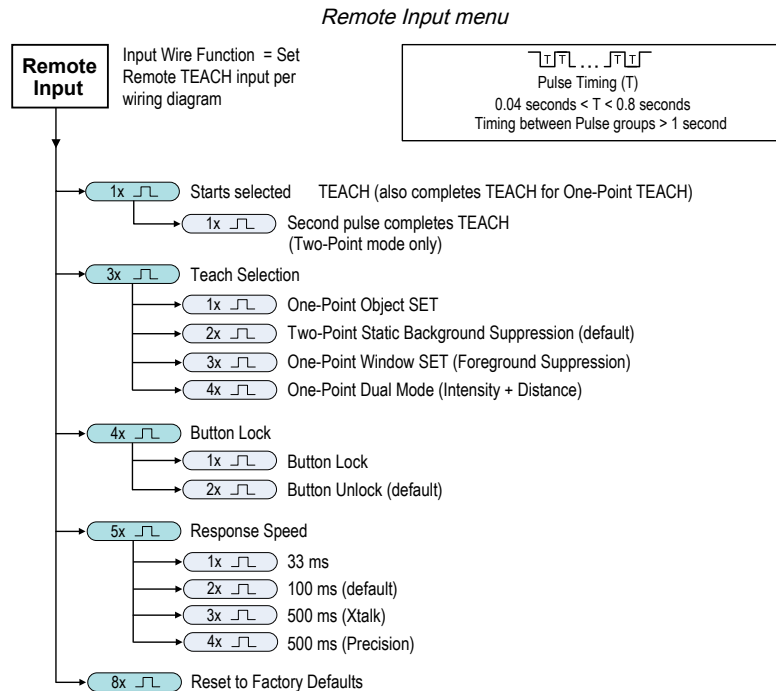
Remote Input menu

Remote Input

Input Wire Function = Set Remote TEACH input per wiring diagram

T T ... T T
Pulse Timing (T)
0.04 seconds < T < 0.8 seconds
Timing between Pulse groups > 1 second

1x Starts selected TEACH (also completes TEACH for One-Point TEACH)

1x Second pulse completes TEACH (Two-Point mode only)

3x Teach Selection

1x One-Point Object SET

2x Two-Point Static Background Suppression (default)

3x One-Point Window SET (Foreground Suppression)

4x One-Point Dual Mode (Intensity + Distance)

4x Button Lock

1x Button Lock

2x Button Unlock (default)

5x Response Speed

1x 33 ms

2x 100 ms (default)

3x 500 ms (Xtalk)

4x 500 ms (Precision)

8x Reset to Factory Defaults